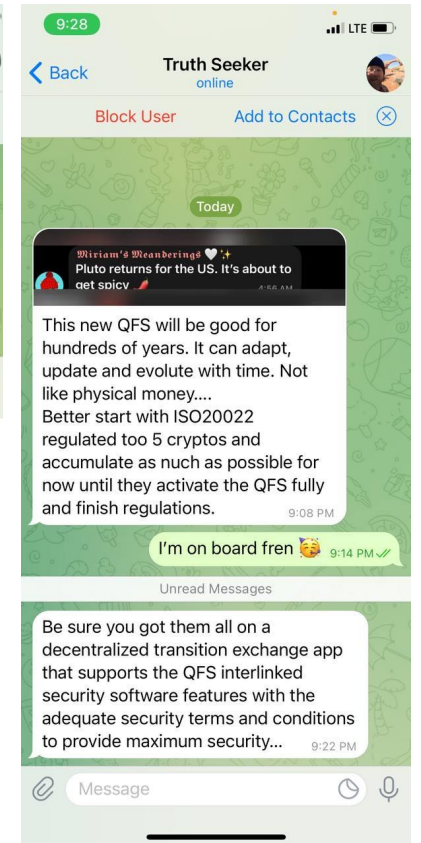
9:28

LTE

Back

Truth Seeker
online

Block User

Add to Contacts

Today

𝕸𝖎𝖗𝖎𝖆𝖒'𝖘 𝕸𝖊𝖆𝖓𝖉𝖊𝖗𝖎𝖓𝖌𝖘 🤍✨
Pluto returns for the US. It's about to get spicy 🌶️
4:56 AM

This new QFS will be good for hundreds of years. It can adapt, update and evolute with time. Not like physical money....
Better start with ISO20022 regulated too 5 cryptos and accumulate as nuch as possible for now until they activate the QFS fully and finish regulations. 9:08 PM

I'm on board fren 🥳 9:14 PM

Unread Messages

Be sure you got them all on a decentralized transition exchange app that supports the QFS interlinked security software features with the adequate security terms and conditions to provide maximum security... 9:22 PM

Message